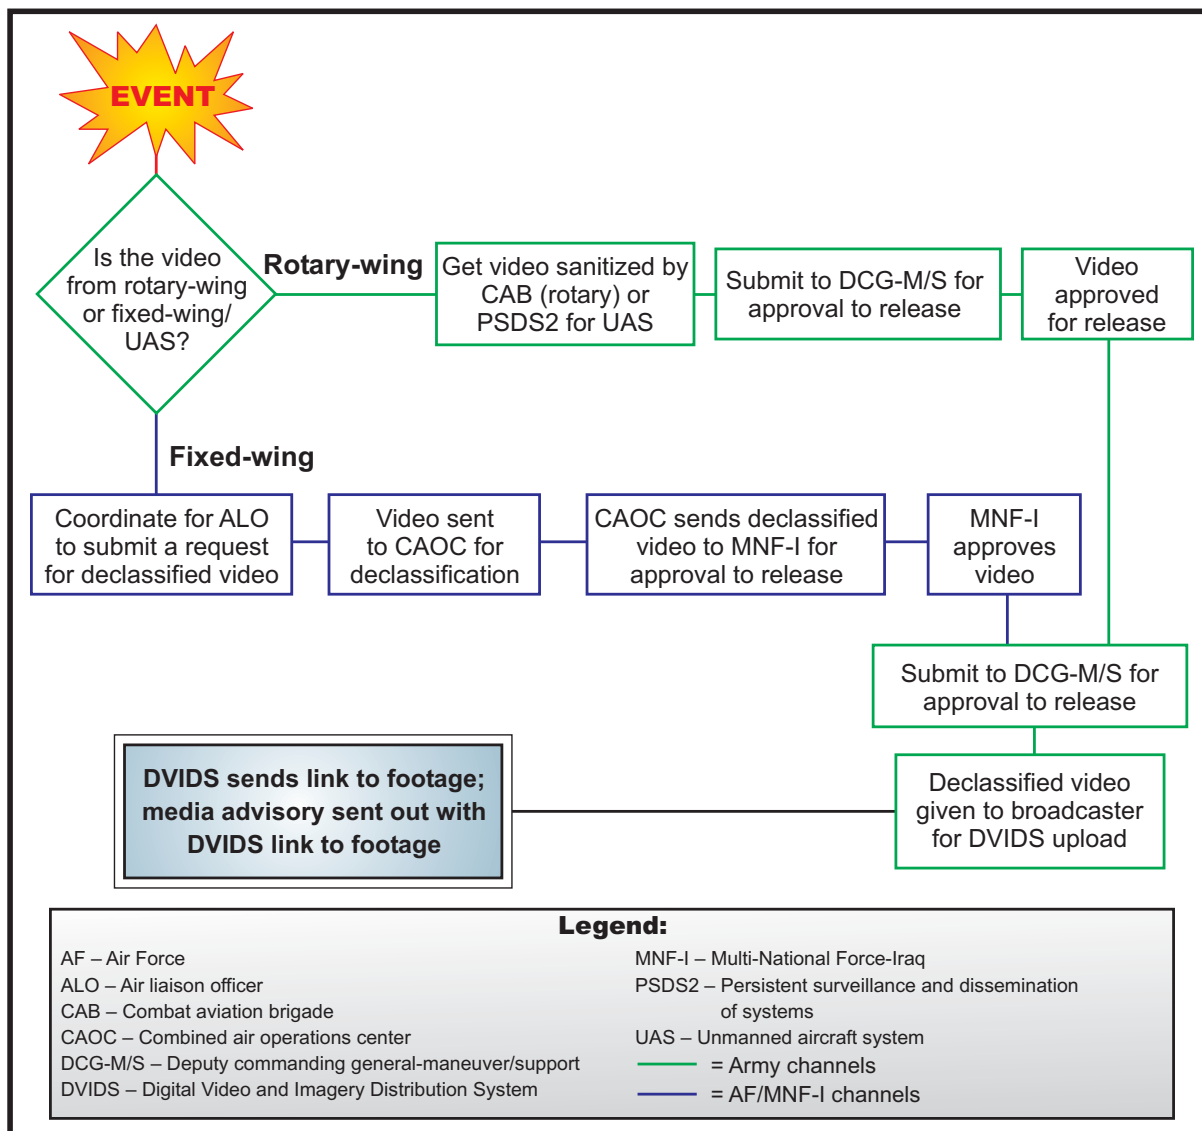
EVENT

Is the video from rotary-wing or fixed-wing/ UAS?

Rotary-wing

Get video sanitized by CAB (rotary) or PSDS2 for UAS

Submit to DCG-M/S for approval to release

Video approved for release

Fixed-wing

Coordinate for ALO to submit a request for declassified video

Video sent to CAOC for declassification

CAOC sends declassified video to MNF-I for approval to release

MNF-I approves video

Submit to DCG-M/S for approval to release

DVIDS sends link to footage; media advisory sent out with DVIDS link to footage

Declassified video given to broadcaster for DVIDS upload

Legend:

AF – Air Force
ALO – Air liaison officer
CAB – Combat aviation brigade
CAOC – Combined air operations center
DCG-M/S – Deputy commanding general-maneuver/support
DVIDS – Digital Video and Imagery Distribution System

MNF-I – Multi-National Force-Iraq
PSDS2 – Persistent surveillance and dissemination of systems
UAS – Unmanned aircraft system
= Army channels
= AF/MNF-I channels